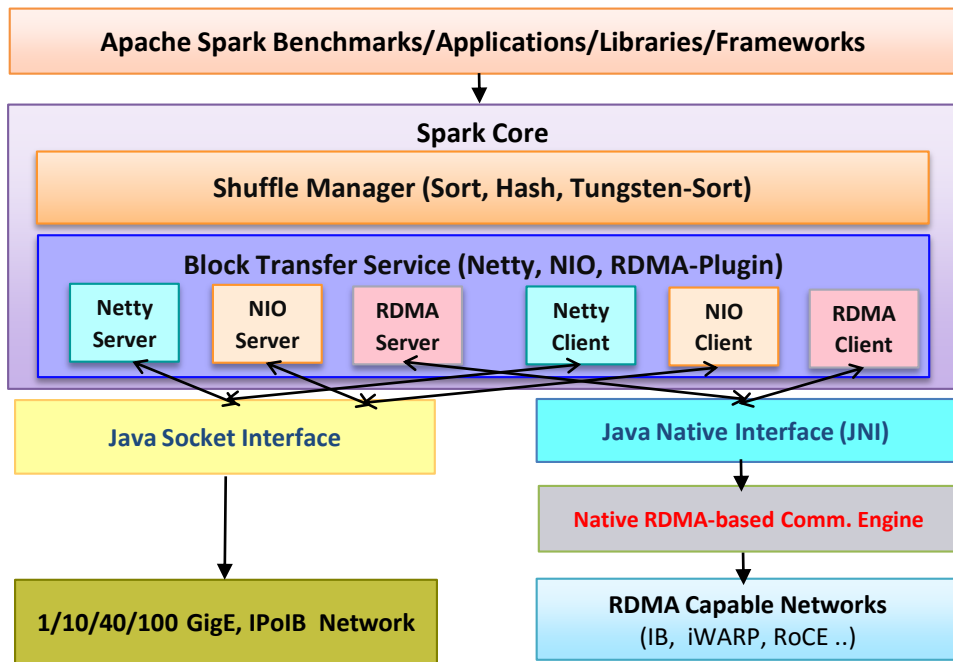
Apache Spark Benchmarks/Applications/Libraries/Frameworks

Spark Core

Shuffle Manager (Sort, Hash, Tungsten-Sort)

Block Transfer Service (Netty, NIO, RDMA-Plugin)

Netty Server

NIO Server

RDMA Server

Netty Client

NIO Client

RDMA Client

Java Socket Interface

Java Native Interface (JNI)

Native RDMA-based Comm. Engine

1/10/40/100 GigE, IPoIB Network

RDMA Capable Networks
(IB, iWARP, RoCE ..)